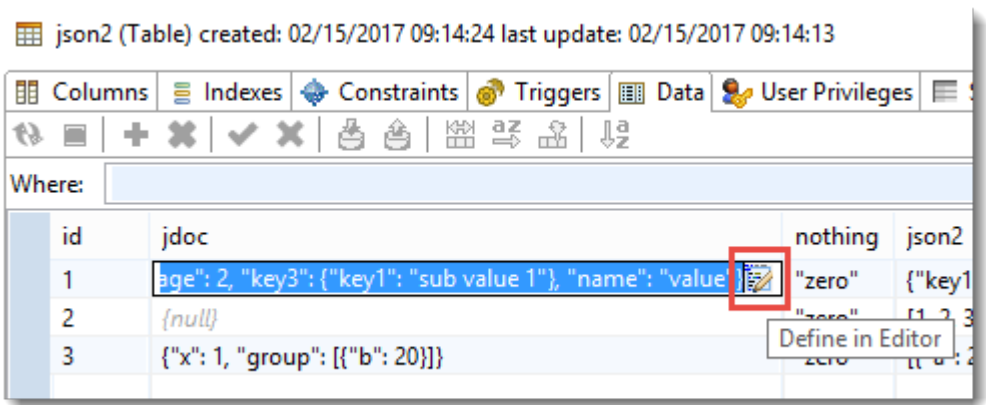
json2 (Table) created: 02/15/2017 09:14:24 last update: 02/15/2017 09:14:13

Columns | Indexes | Constraints | Triggers | Data | User Privileges

Where:

| id | jdoc | nothing | json2 |
|---|---|---|---|
| 1 | age": 2, "key3": {"key1": "sub value 1"}, "name": "value"} | "zero" | {"key1 |
| 2 | {null} | "zero" | [1, 2, 3 |
| 3 | {"x": 1, "group": [{"b": 20}]} | "zero" | [{"a": 2 |

Define in Editor